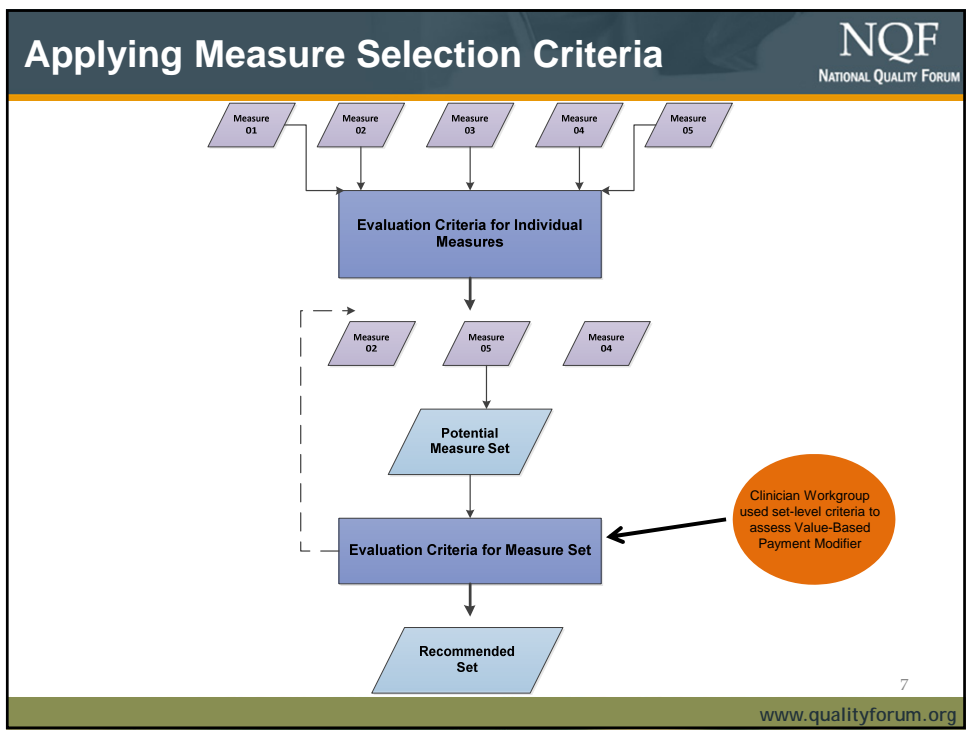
Applying Measure Selection Criteria

NQF
NATIONAL QUALITY FORUM

Measure 01

Measure 02

Measure 03

Measure 04

Measure 05

Evaluation Criteria for Individual Measures

Measure 02

Measure 05

Measure 04

Potential Measure Set

Evaluation Criteria for Measure Set

Clinician Workgroup used set-level criteria to assess Value-Based Payment Modifier

Recommended Set

7

www.qualityforum.org